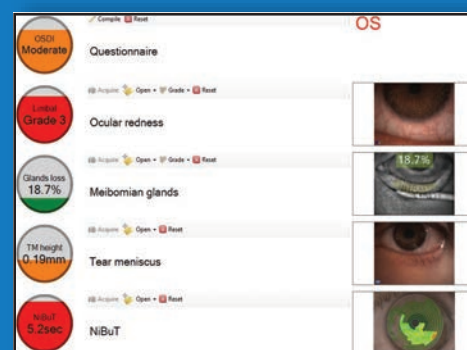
OSDI
Moderate

Compile Reset

Questionnaire

OS

Limbal
Grade 3

Acquire Open Grade Reset

Ocular redness

Glands loss
18.7%

Acquire Open Grade Reset

Meibomian glands

18.7%

TM height
0.19mm

Acquire Open Reset

Tear meniscus

NiBuT
5.2sec

Acquire Open Reset

NiBuT